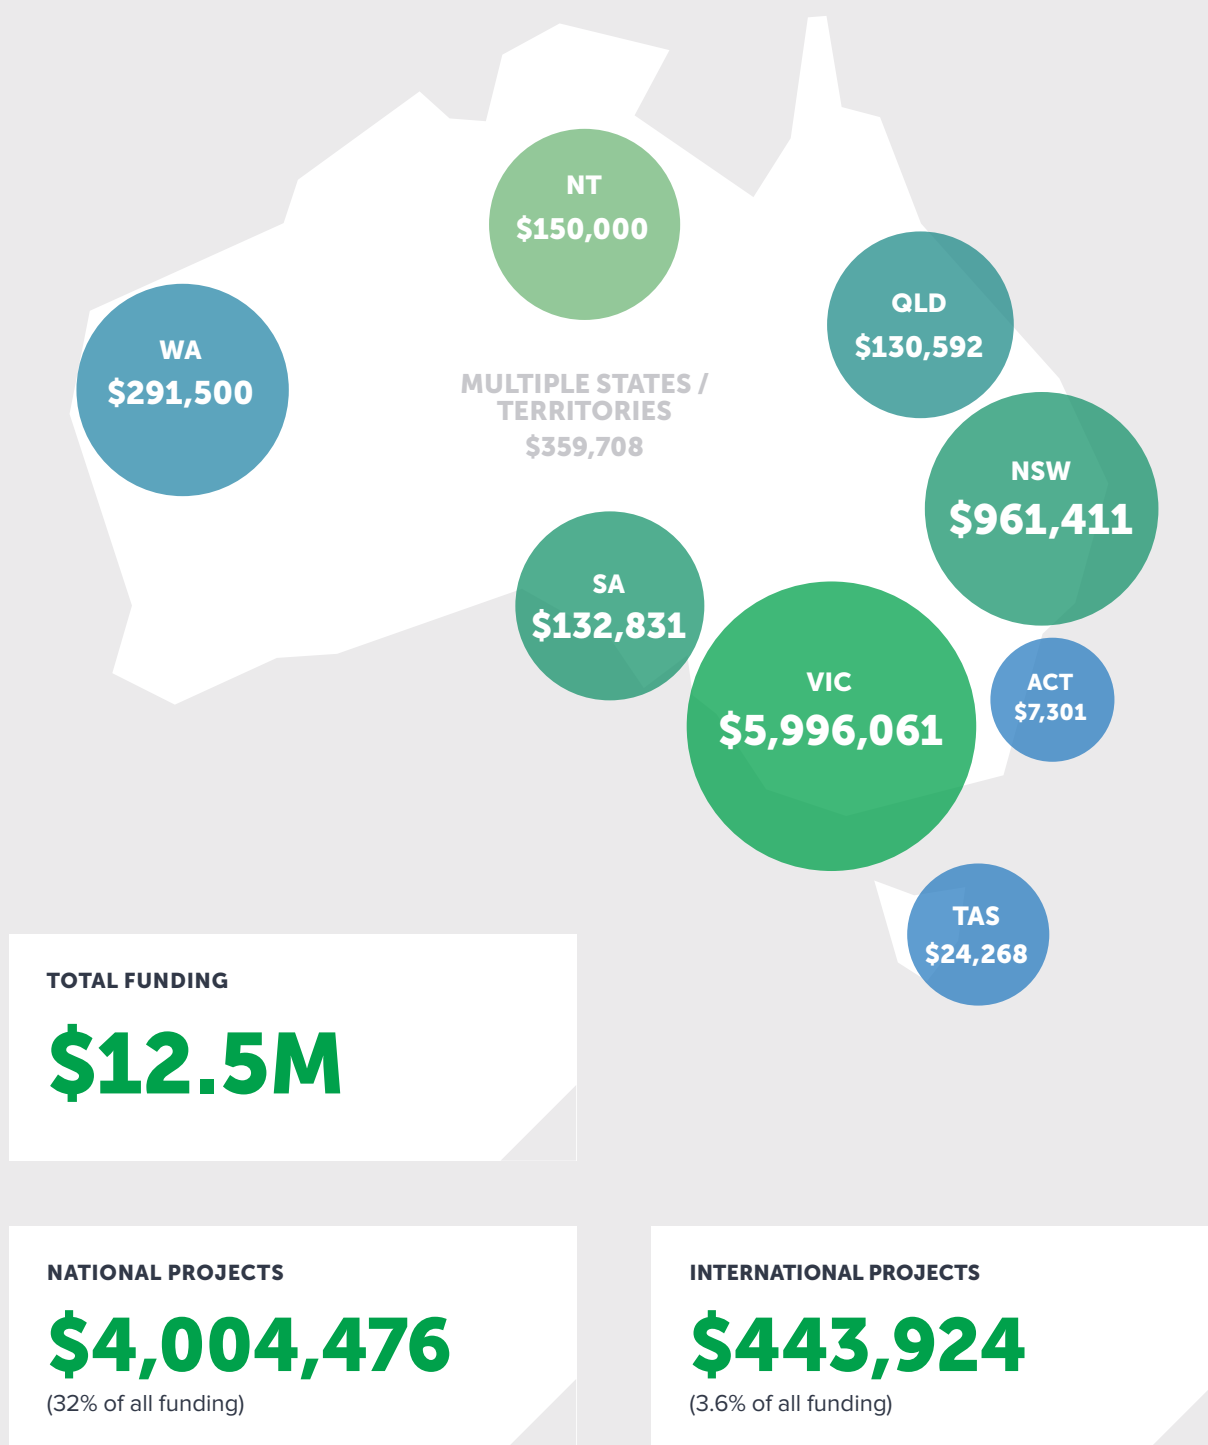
NT
$150,000

WA
$291,500

QLD
$130,592

MULTIPLE STATES / TERRITORIES
$359,708

NSW
$961,411

SA
$132,831

VIC
$5,996,061

ACT
$7,301

TAS
$24,268

TOTAL FUNDING
$12.5M

NATIONAL PROJECTS
$4,004,476
(32% of all funding)

INTERNATIONAL PROJECTS
$443,924
(3.6% of all funding)